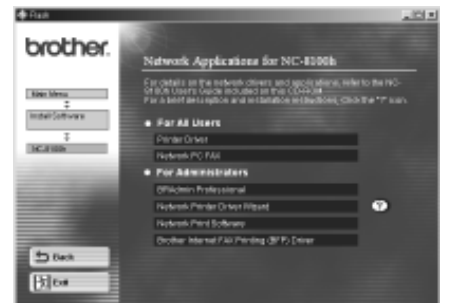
Flash

brother.

Main Menu

Install Software

NC-8100h

Network Applications for NC-8100h

For details on the network drivers and applications, refer to the NC-8100h User's Guide included on this CD-ROM.
For a brief description and installation instructions, Click the "?" icon.

For All Users

Printer Driver

Network PC FAX

For Administrators

BRAdmin Professional

Network Printer Driver Wizard

Network Print Software

Brother Internet FAX Printing (BFP) Driver

?

Back

Exit